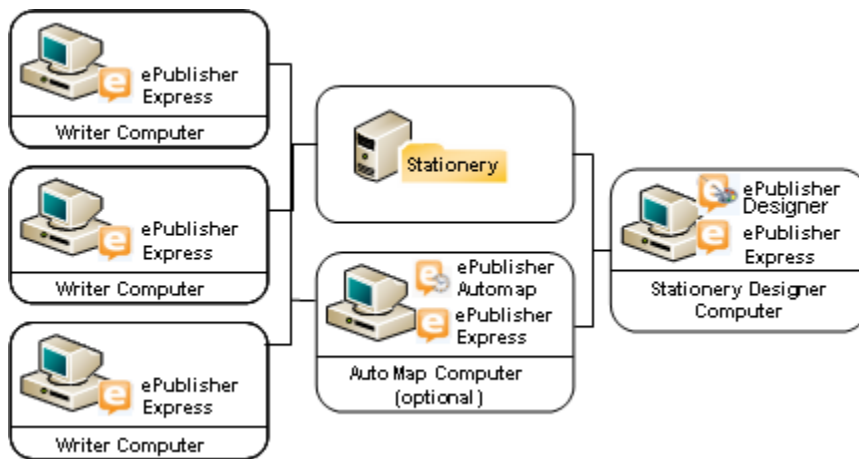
ePublisher Express

Writer Computer

ePublisher Express

Writer Computer

ePublisher Express

Writer Computer

Stationery

ePublisher Automap

ePublisher Express

Auto Map Computer (optional)

ePublisher Designer

ePublisher Express

Stationery Designer Computer